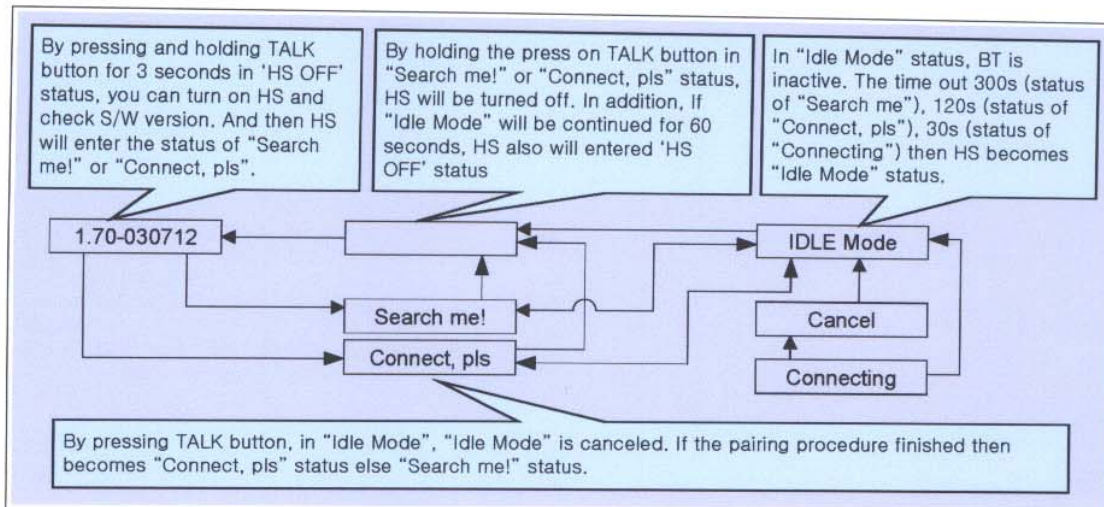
By pressing and holding TALK button for 3 seconds in 'HS OFF' status, you can turn on HS and check S/W version. And then HS will enter the status of "Search me!" or "Connect, pls".

By holding the press on TALK button in "Search me!" or "Connect, pls" status, HS will be turned off. In addition, If "Idle Mode" will be continued for 60 seconds, HS also will entered 'HS OFF' status

In "Idle Mode" status, BT is inactive. The time out 300s (status of "Search me"), 120s (status of "Connect, pls"), 30s (status of "Connecting") then HS becomes "Idle Mode" status.

1.70-030712

IDLE Mode

Search me!

Cancel

Connect, pls

Connecting

By pressing TALK button, in "Idle Mode", "Idle Mode" is canceled. If the pairing procedure finished then becomes "Connect, pls" status else "Search me!" status.